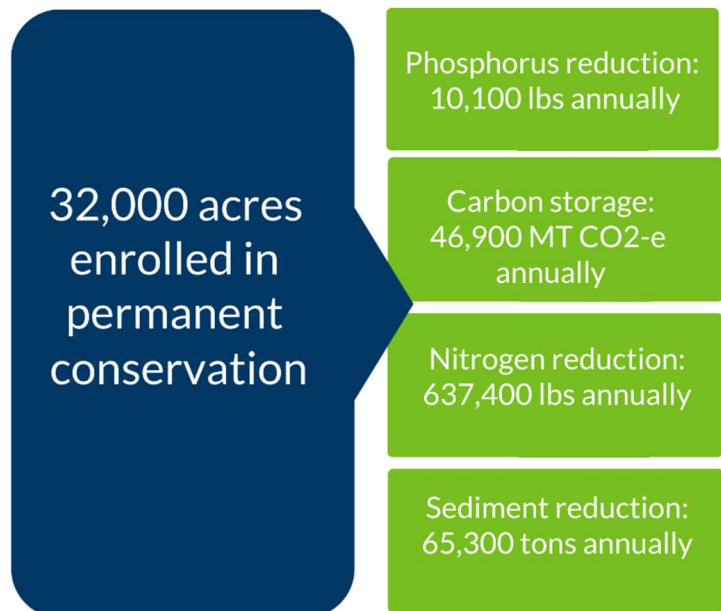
32,000 acres enrolled in permanent conservation

Phosphorus reduction: 10,100 lbs annually

Carbon storage: 46,900 MT CO2-e annually

Nitrogen reduction: 637,400 lbs annually

Sediment reduction: 65,300 tons annually